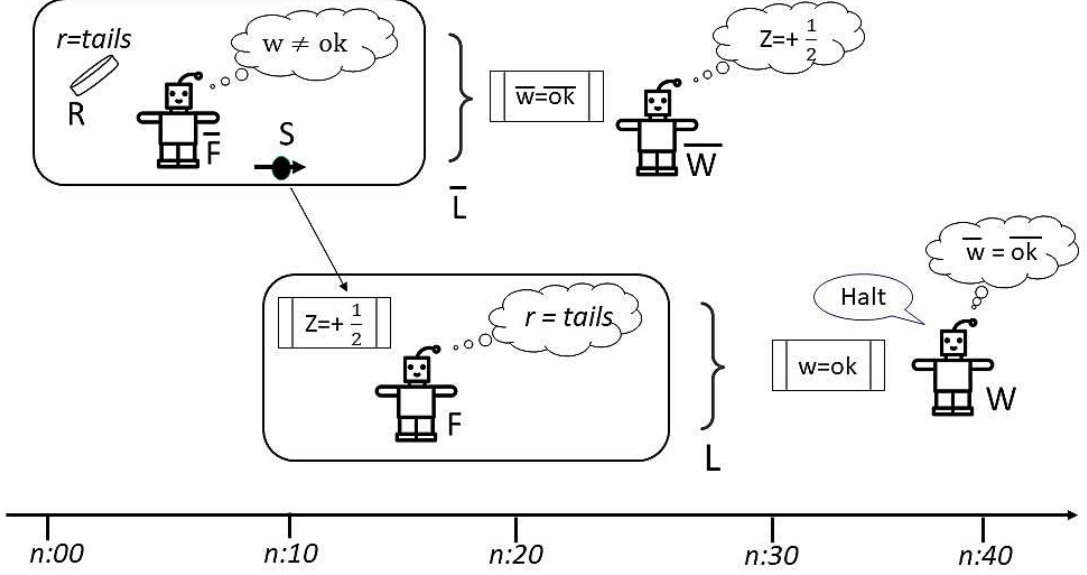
*r=tails*

R

$w \neq ok$

$\overline{F}$

S

$\overline{w=ok}$

$Z=+\frac{1}{2}$

$\overline{W}$

$\overline{L}$

$Z=+\frac{1}{2}$

*r = tails*

F

L

w=ok

Halt

$\overline{w} = \overline{ok}$

W

*n:00* *n:10* *n:20* *n:30* *n:40*